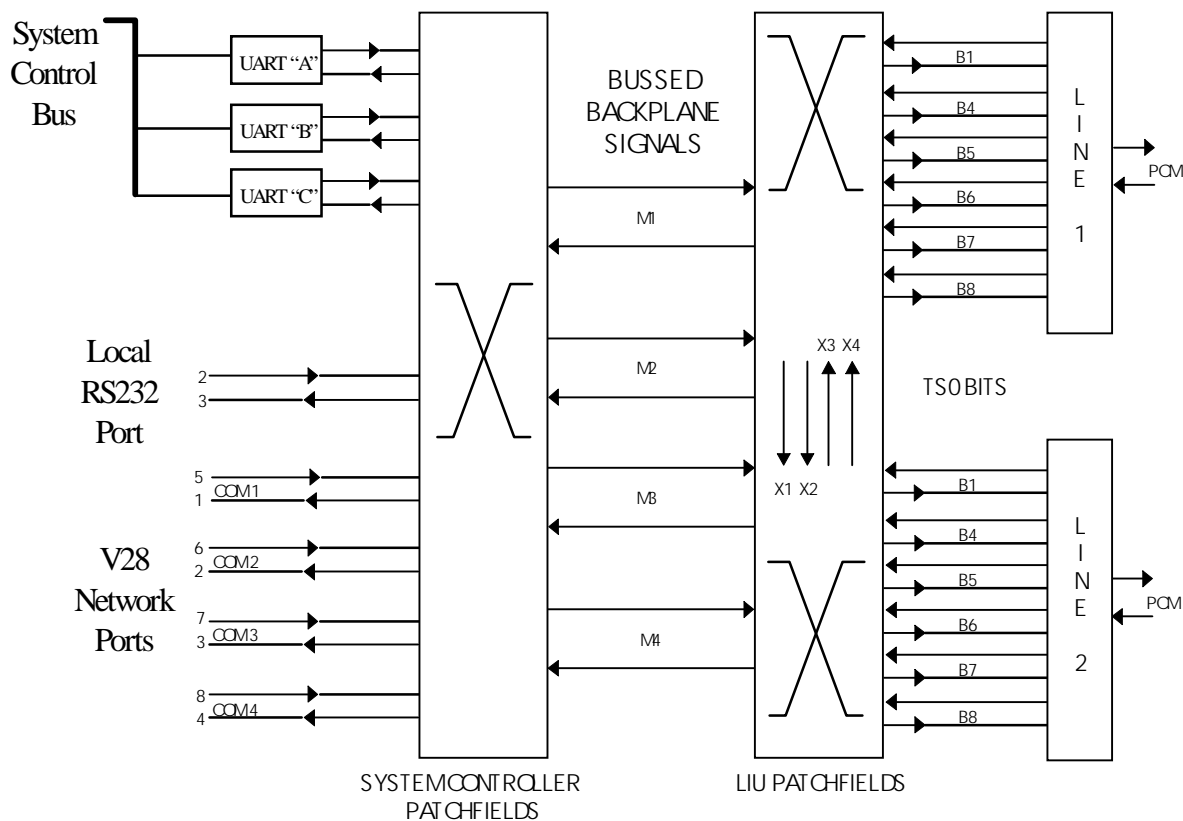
System Control Bus

UART "A"

UART "B"

UART "C"

BUSSED BACKPLANE SIGNALS

M1

M2

M3

M4

B1
B4
B5
B6
B7
B8

L I N E 1

PCM

Local RS232 Port

2
3

X3 X4

TS0 BITS

X1 X2

5
COM1
1

V28 Network Ports

6
COM2
2

7
COM3
3

8
COM4
4

B1
B4
B5
B6
B7
B8

L I N E 2

PCM

SYSTEM CONTROLLER PATCHFIELDS

LIU PATCHFIELDS